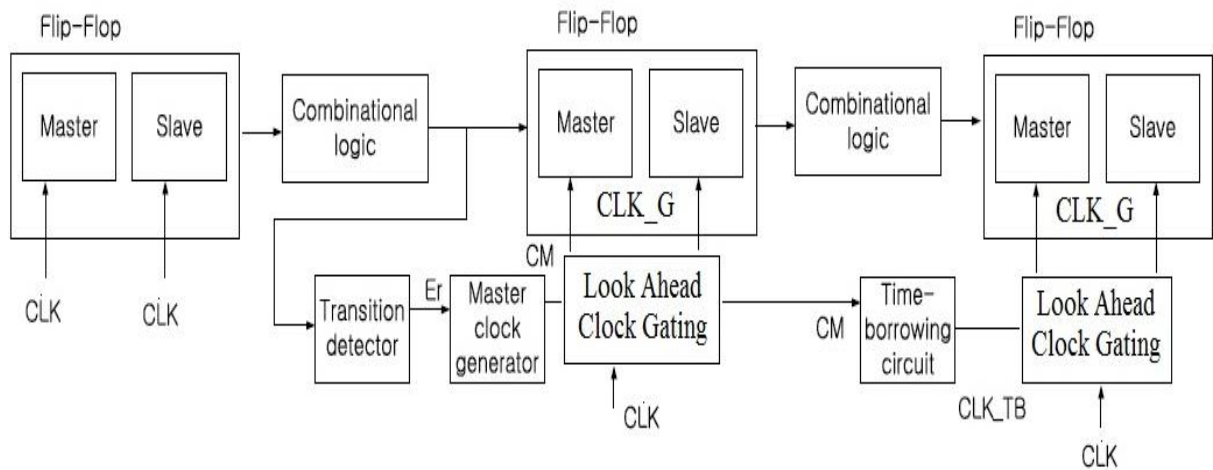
Flip-Flop

Master

Slave

CLK

CLK

Combinational logic

Flip-Flop

Master

Slave

CLK_G

Combinational logic

Flip-Flop

Master

Slave

CLK_G

CM

Transition detector

Er

Master clock generator

Look Ahead Clock Gating

CLK

CM

Time-borrowing circuit

Look Ahead Clock Gating

CLK_TB

CLK